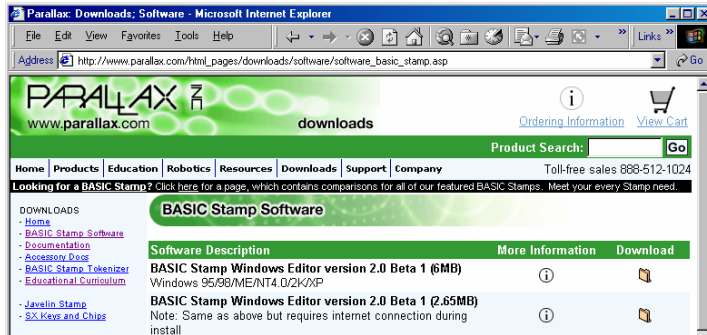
Parallax: Downloads; Software - Microsoft Internet Explorer

File Edit View Favorites Tools Help

Links

Address http://www.parallax.com/html_pages/downloads/software/software_basic_stamp.asp

Go

PARALLAX INC

www.parallax.com

downloads

Ordering Information View Cart

Product Search: Go

Home | Products | Education | Robotics | Resources | Downloads | Support | Company

Toll-free sales 888-512-1024

Looking for a BASIC Stamp? Click here for a page, which contains comparisons for all of our featured BASIC Stamps. Meet your every Stamp need.

DOWNLOADS
- Home
- BASIC Stamp Software
- Documentation
- Accessory Docs
- BASIC Stamp Tokenizer
- Educational Curriculum

- Javelin Stamp
- SX Keys and Chips

BASIC Stamp Software

| Software Description | More Information | Download |
|---|---|---|
| BASIC Stamp Windows Editor version 2.0 Beta 1 (6MB) Windows 95/98/ME/NT4.0/2K/XP | | |
| BASIC Stamp Windows Editor version 2.0 Beta 1 (2.65MB) Note: Same as above but requires internet connection during install | | |